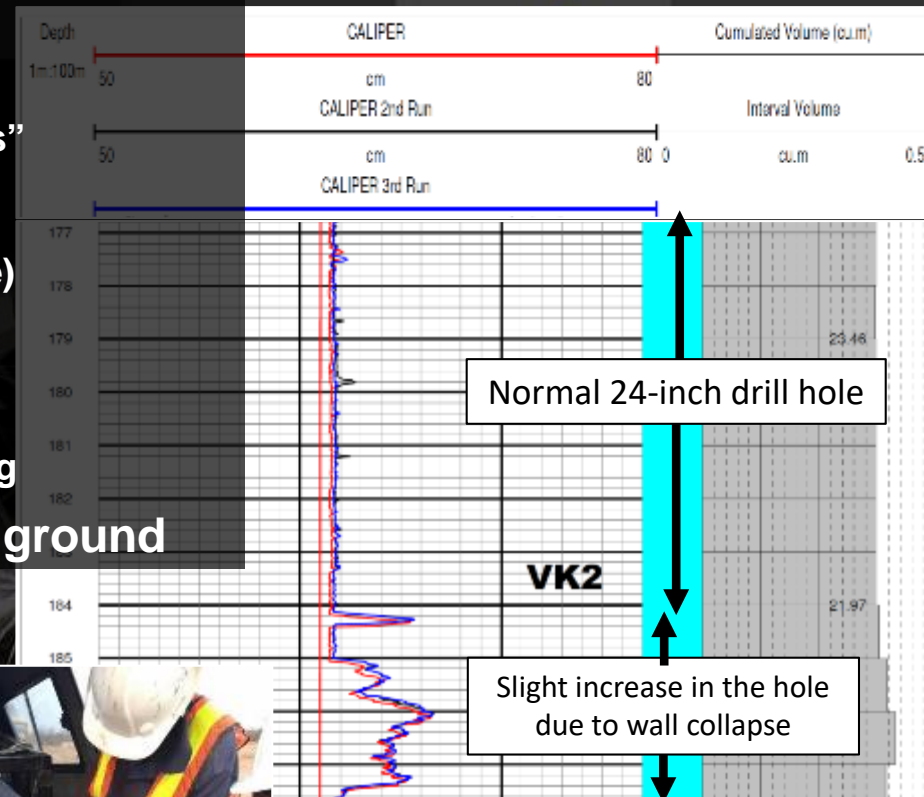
Depth

1m:100m

CALIPER

50 cm 80

CALIPER 2nd Run

50 cm 80

CALIPER 3rd Run

Cumulated Volume (cu.m)

Interval Volume

0 cu.m 0.5

s”

e)

g

ground

177

178

179

180

181

182

184

185

23.46

21.97

Normal 24-inch drill hole

VK2

Slight increase in the hole due to wall collapse